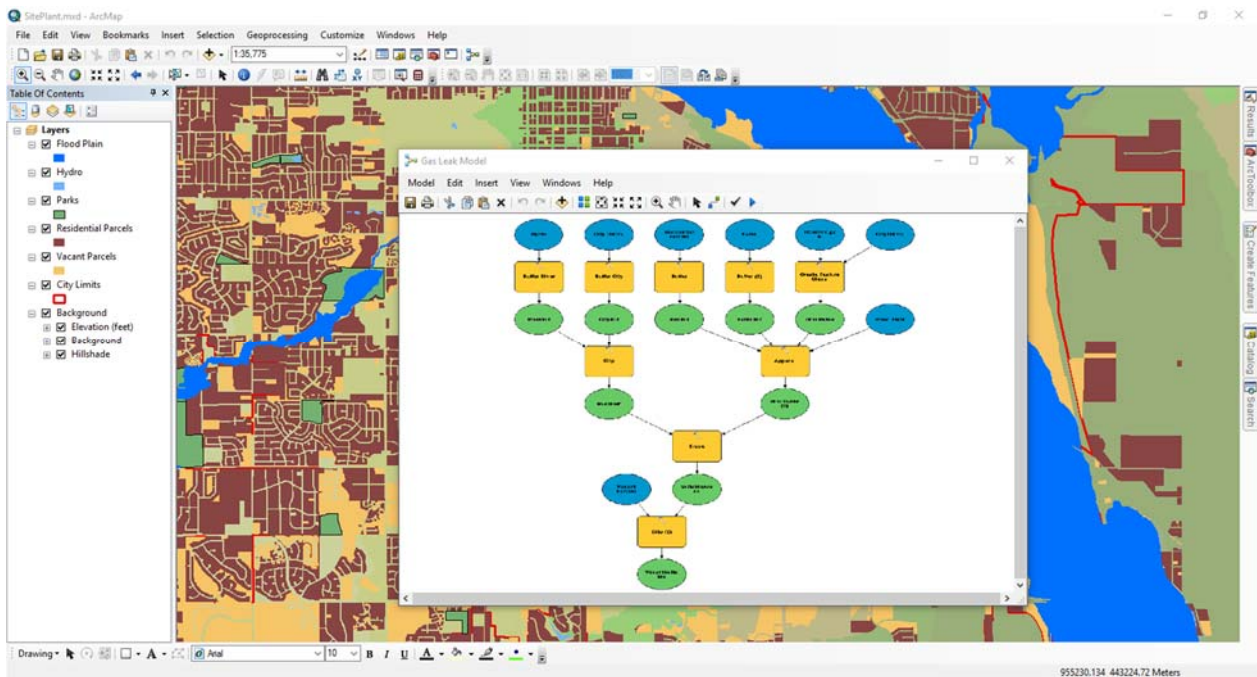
SitePlant.mxd - ArcMap

File Edit View Bookmarks Insert Selection Geoprocessing Customize Windows Help

1:35,775

Table Of Contents

Layers
Flood Plain
Hydro
Parks
Residential Parcels
Vacant Parcels
City Limits
Background
Elevation (feet)
Background
Hillshade

Gas Leak Model

Model Edit Insert View Windows Help

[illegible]

Results
ArcToolbox
Create Features
Catalog
Search

Drawing Arial 10 B I U A

955230.134 443224.72 Meters